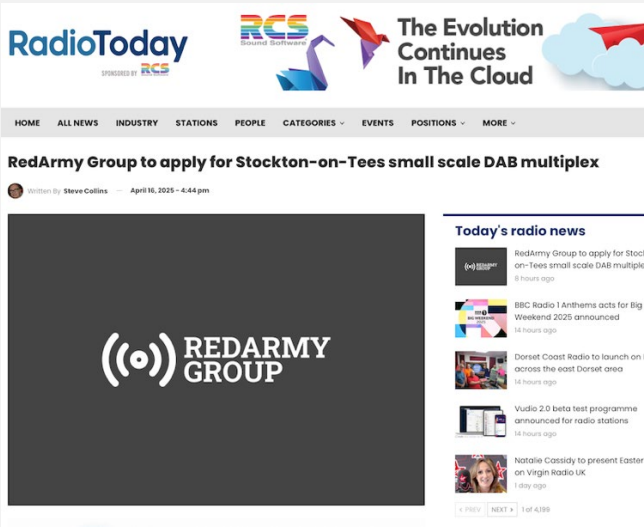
RadioToday
SPONSORED BY RCS

RCS Sound Software
The Evolution Continues In The Cloud

HOME ALL NEWS INDUSTRY STATIONS PEOPLE CATEGORIES POSITIONS MORE

RedArmy Group to apply for Stockton-on-Tees small scale DAB multiplex

Written By Steve Collins — April 16, 2025 - 4:44 pm

REDARMY GROUP

Today's radio news

RedArmy Group to apply for Stoc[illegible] on-Tees small scale DAB multiple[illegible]
8 hours ago

BBC Radio 1 Anthems acts for Big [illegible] Weekend 2025 announced
14 hours ago

Dorset Coast Radio to launch on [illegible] across the east Dorset area
14 hours ago

Vudio 2.0 beta test programme announced for radio stations
14 hours ago

Natalie Cassidy to present Easter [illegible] on Virgin Radio UK
1 day ago

PREV NEXT 1 of 4,199